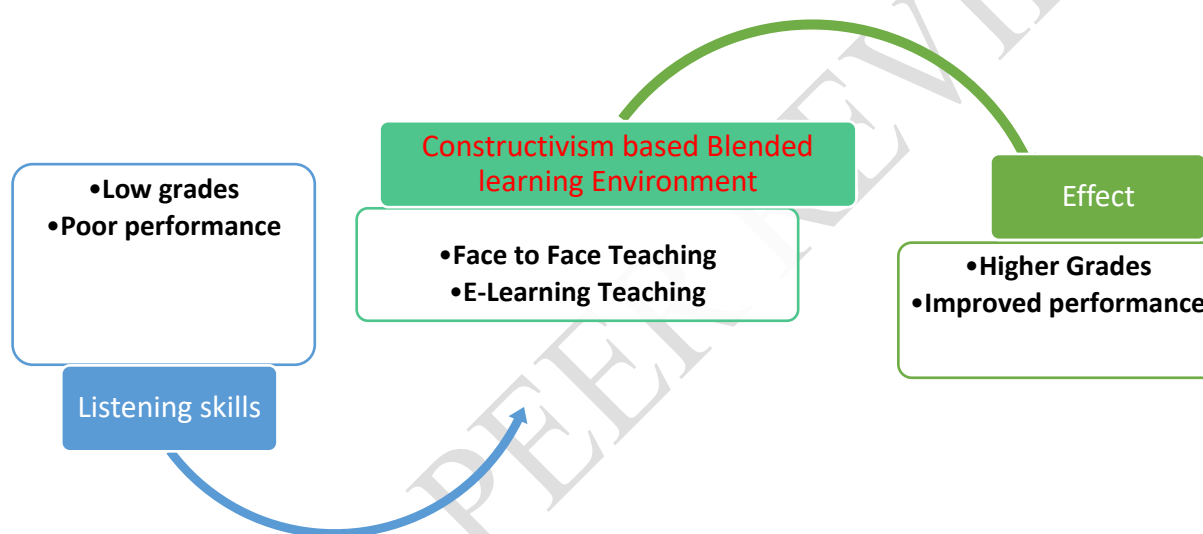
•Low grades
•Poor performance

Listening skills

Constructivism based Blended learning Environment

•Face to Face Teaching
•E-Learning Teaching

Effect

•Higher Grades
•Improved performance

PEER REVI